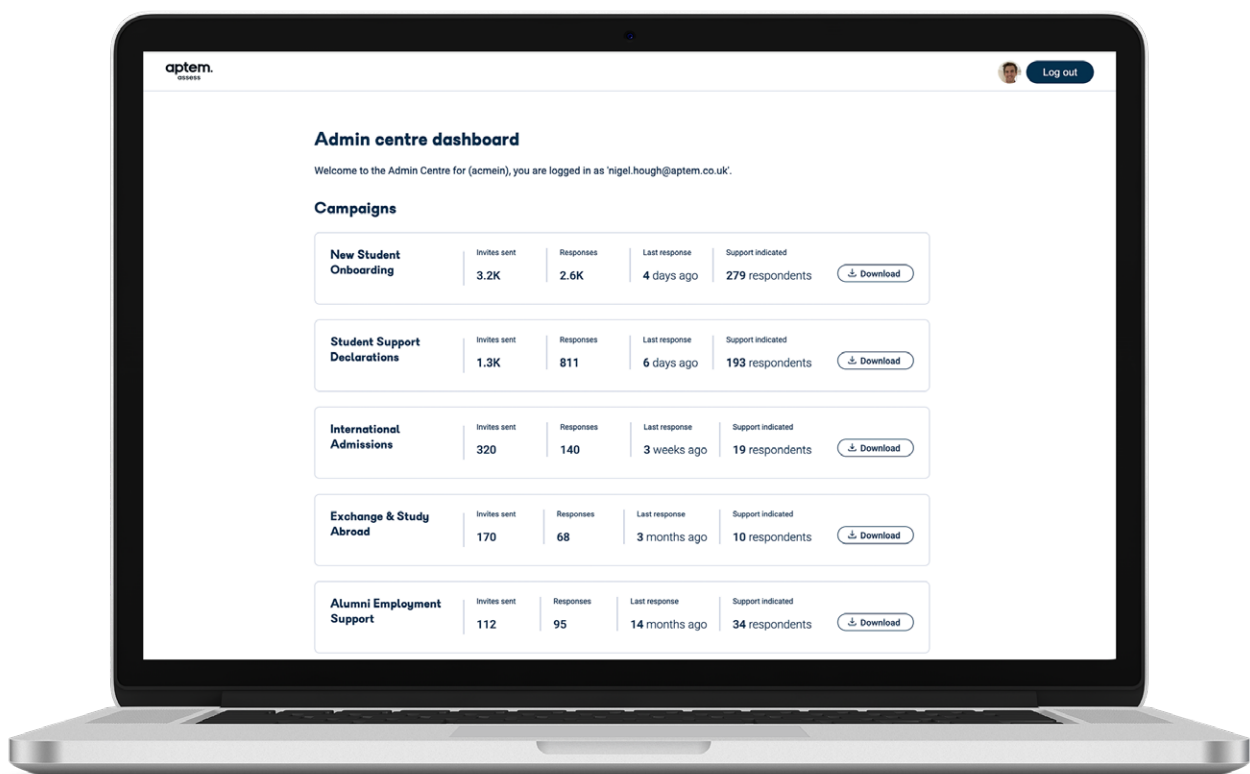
aptem.
assess

Log out

Admin centre dashboard

Welcome to the Admin Centre for (acmein), you are logged in as 'nigel.hough@aptem.co.uk'.

Campaigns

New Student Onboarding
Invites sent 3.2K
Responses 2.6K
Last response 4 days ago
Support indicated 279 respondents
Download

Student Support Declarations
Invites sent 1.3K
Responses 811
Last response 6 days ago
Support indicated 193 respondents
Download

International Admissions
Invites sent 320
Responses 140
Last response 3 weeks ago
Support indicated 19 respondents
Download

Exchange & Study Abroad
Invites sent 170
Responses 68
Last response 3 months ago
Support indicated 10 respondents
Download

Alumni Employment Support
Invites sent 112
Responses 95
Last response 14 months ago
Support indicated 34 respondents
Download